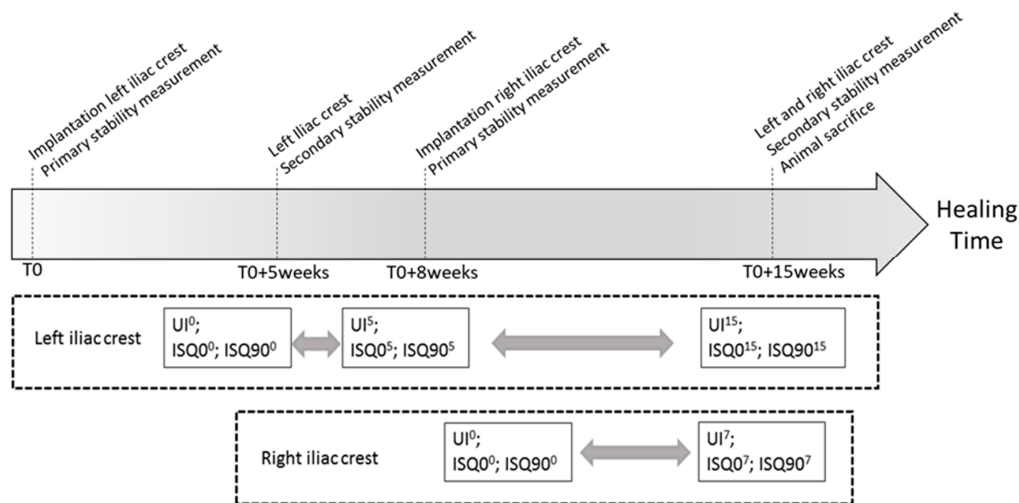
Implantation left iliac crest
Primary stability measurement

Left iliac crest
Secondary stability measurement

Implantation right iliac crest
Primary stability measurement

Left and right iliac crest
Secondary stability measurement
Animal sacrifice

Healing Time

T0

T0+5weeks

T0+8weeks

T0+15weeks

Left iliac crest

UI$^{0}$;
ISQ0$^{0}$; ISQ90$^{0}$

UI$^{5}$;
ISQ0$^{5}$; ISQ90$^{5}$

UI$^{15}$;
ISQ0$^{15}$; ISQ90$^{15}$

Right iliac crest

UI$^{0}$;
ISQ0$^{0}$; ISQ90$^{0}$

UI$^{7}$;
ISQ0$^{7}$; ISQ90$^{7}$